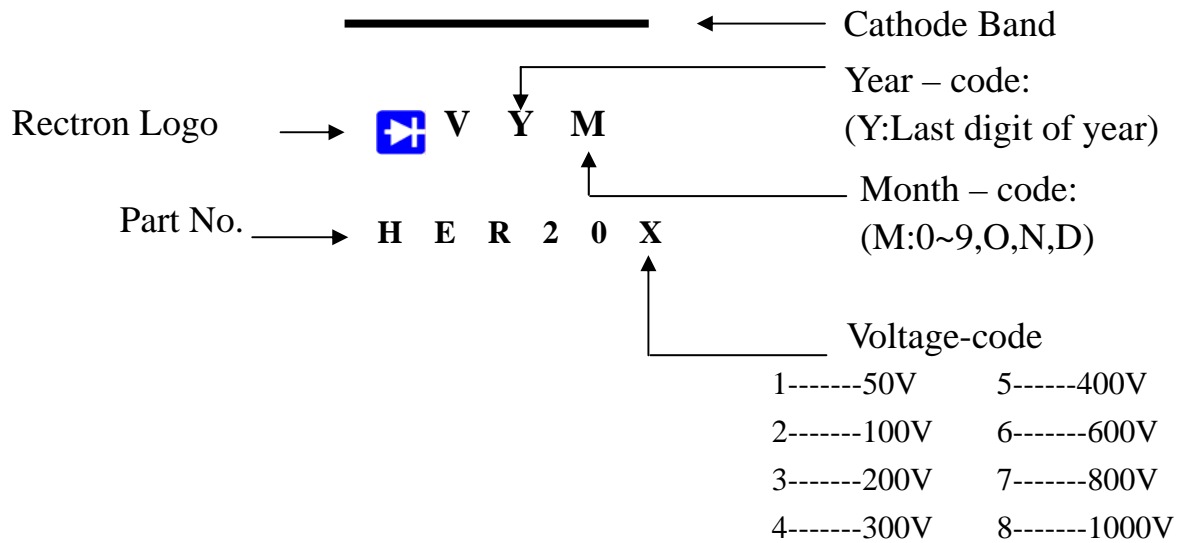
Cathode Band

Year – code:
(Y:Last digit of year)

Rectron Logo

V Y M

Month – code:
(M:0~9,O,N,D)

Part No.

H E R 2 0 X

Voltage-code

1-------50V 5------400V
2-------100V 6-------600V
3-------200V 7-------800V
4-------300V 8-------1000V